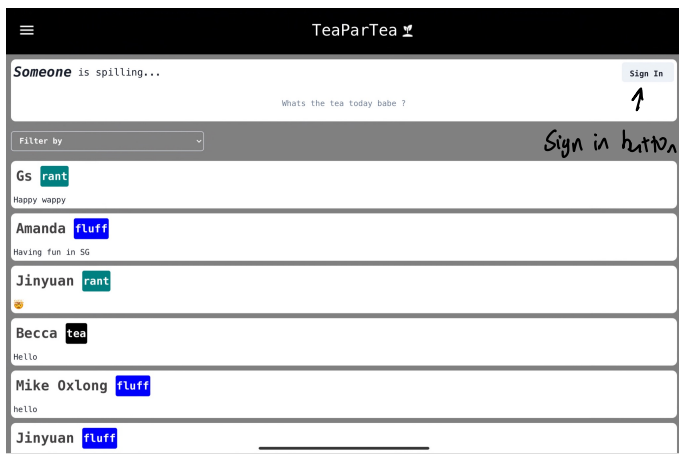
TeaParTea

*Someone* is spilling...

Sign In

Whats the tea today babe ?

Sign in button

Filter by

Gs rant

Happy wappy

Amanda fluff

Having fun in SG

Jinyuan rant

😇

Becca tea

Hello

Mike Oxlong fluff

hello

Jinyuan fluff